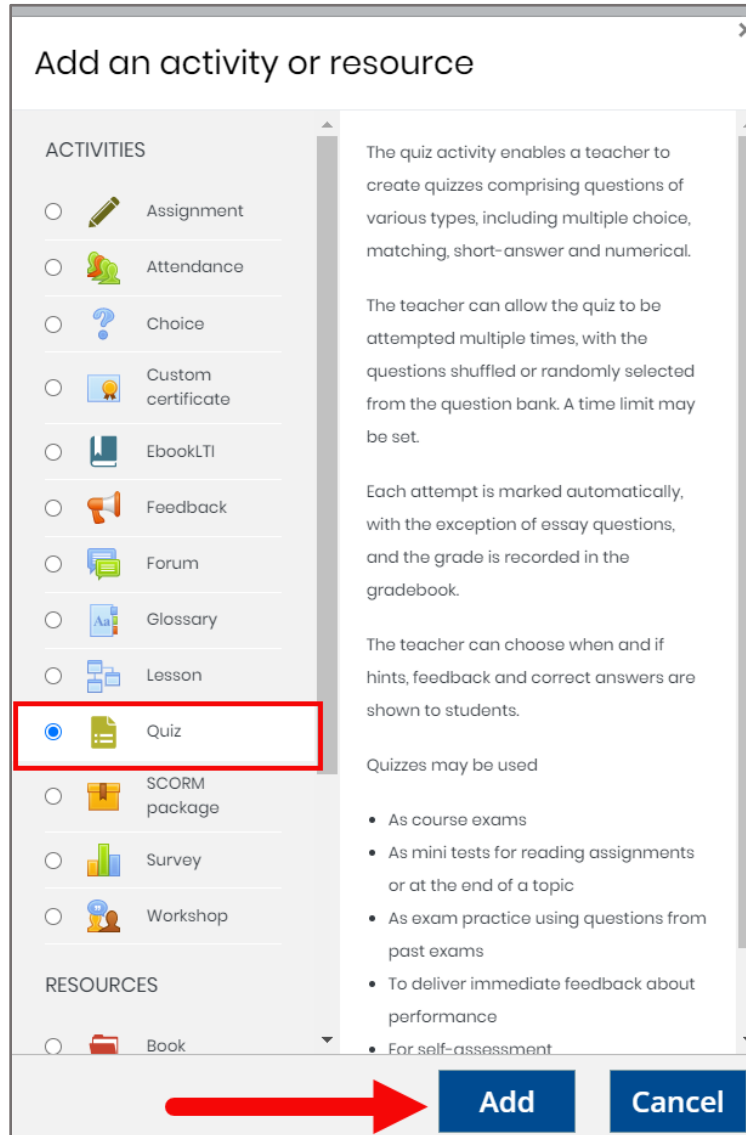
Add an activity or resource

ACTIVITIES

Assignment

Attendance

Choice

Custom certificate

EbookLTI

Feedback

Forum

Glossary

Lesson

Quiz

SCORM package

Survey

Workshop

RESOURCES

Book

The quiz activity enables a teacher to create quizzes comprising questions of various types, including multiple choice, matching, short-answer and numerical.

The teacher can allow the quiz to be attempted multiple times, with the questions shuffled or randomly selected from the question bank. A time limit may be set.

Each attempt is marked automatically, with the exception of essay questions, and the grade is recorded in the gradebook.

The teacher can choose when and if hints, feedback and correct answers are shown to students.

Quizzes may be used

- As course exams
- As mini tests for reading assignments or at the end of a topic
- As exam practice using questions from past exams
- To deliver immediate feedback about performance
- For self-assessment

Add

Cancel